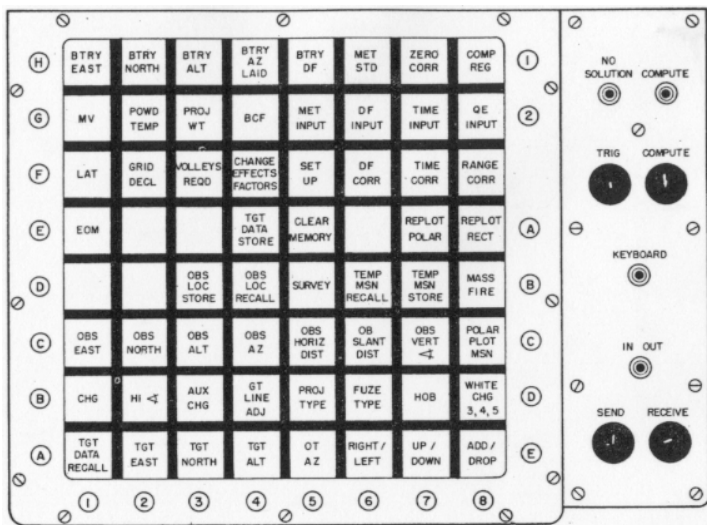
| | | | | | | | | | |
|---|---|---|---|---|---|---|---|---|---|
| H | BTRY EAST | BTRY NORTH | BTRY ALT | BTRY AZ LAID | BTRY DF | MET STD | ZERO CORR | COMP REG | 1 |
| G | MV | POWD TEMP | PROJ WT | BCF | MET INPUT | DF INPUT | TIME INPUT | QE INPUT | 2 |
| F | LAT | GRID DECL | VOLLEYS REQD | CHANGE EFFECTS FACTORS | SET UP | DF CORR | TIME CORR | RANGE CORR | |
| E | EOM | | | TGT DATA STORE | CLEAR MEMORY | | REPLOT POLAR | REPLOT RECT | A |
| D | | | OBS LOC STORE | OBS LOC RECALL | SURVEY | TEMP MSN RECALL | TEMP MSN STORE | MASS FIRE | B |
| C | OBS EAST | OBS NORTH | OBS ALT | OBS AZ | OBS HORIZ DIST | OB SLANT DIST | OBS VERT ∢ | POLAR PLOT MSN | C |
| B | CHG | HI ∢ | AUX CHG | GT LINE ADJ | PROJ TYPE | FUZE TYPE | HOB | WHITE CHG 3, 4, 5 | D |
| A | TGT DATA RECALL | TGT EAST | TGT NORTH | TGT ALT | OT AZ | RIGHT / LEFT | UP / DOWN | ADD / DROP | E |
| | 1 | 2 | 3 | 4 | 5 | 6 | 7 | 8 | |

NO SOLUTION COMPUTE

TRIG COMPUTE

KEYBOARD

IN OUT

SEND RECEIVE